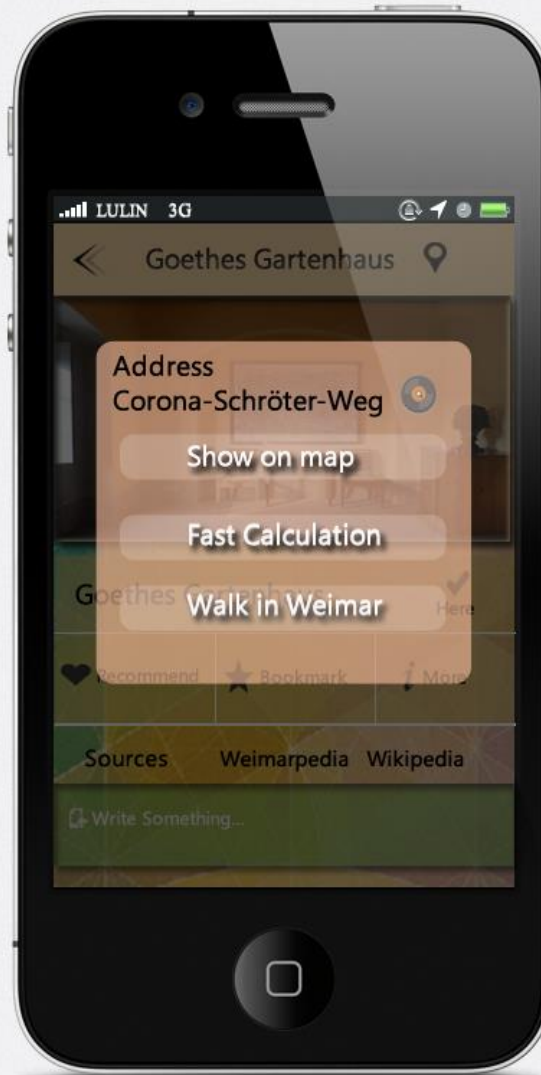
LULIN 3G

Goethes Gartenhaus

Address
Corona-Schröter-Weg

Show on map

Fast Calculation

Walk in Weimar

Goethes Gartenhaus

Here

Recommend

Bookmark

More

Sources

Weimarpedia

Wikipedia

Write Something...